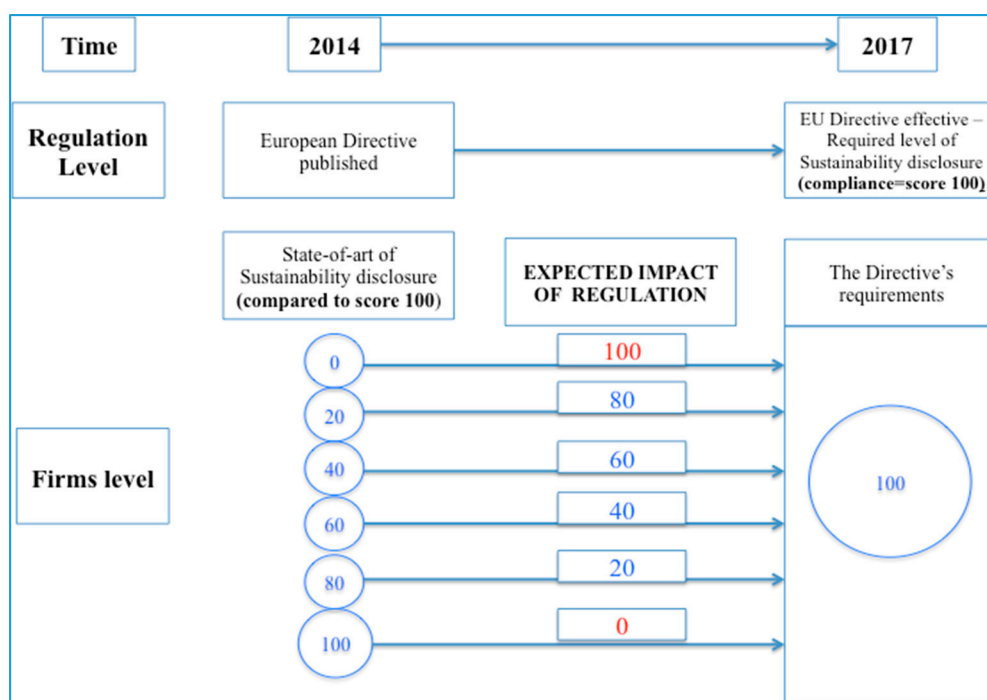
Time

2014

2017

Regulation Level

European Directive published

EU Directive effective – Required level of Sustainability disclosure (compliance=score 100)

State-of-art of Sustainability disclosure (compared to score 100)

EXPECTED IMPACT OF REGULATION

The Directive's requirements

Firms level

0

100

20

80

40

60

60

40

80

20

100

0

100